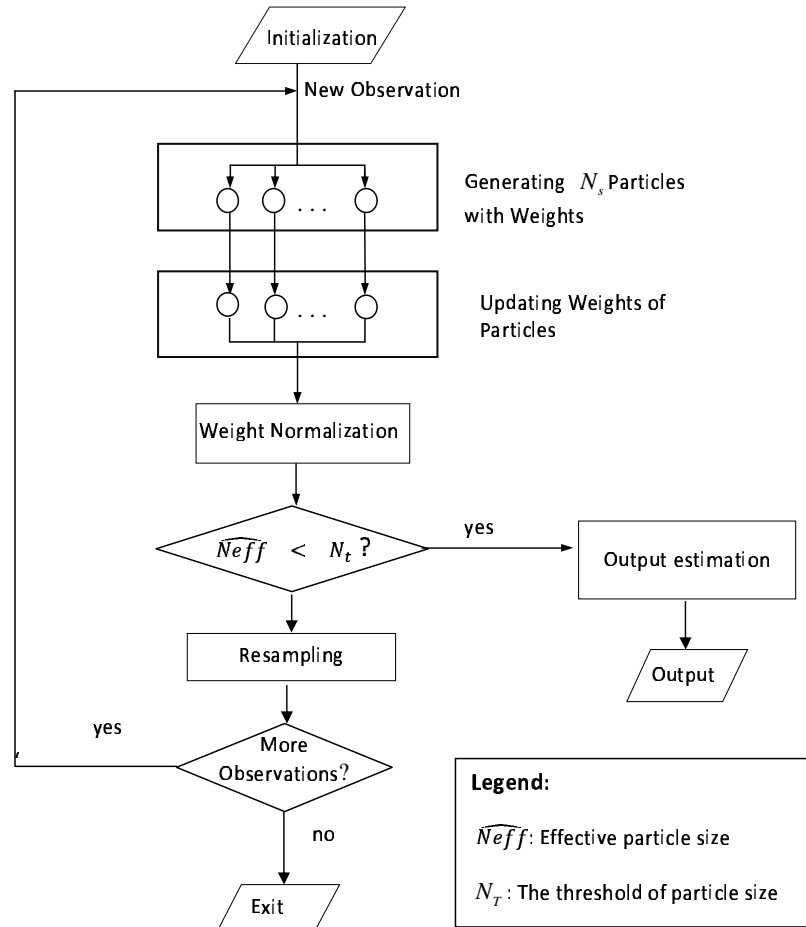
Initialization

New Observation

Generating $N_s$ Particles with Weights

. . .

. . .

Updating Weights of Particles

Weight Normalization

$\widehat{Neff} < N_t$ ?

yes

Output estimation

Output

Resampling

yes

More Observations?

no

Exit

Legend:

$\widehat{Neff}$: Effective particle size

$N_T$: The threshold of particle size